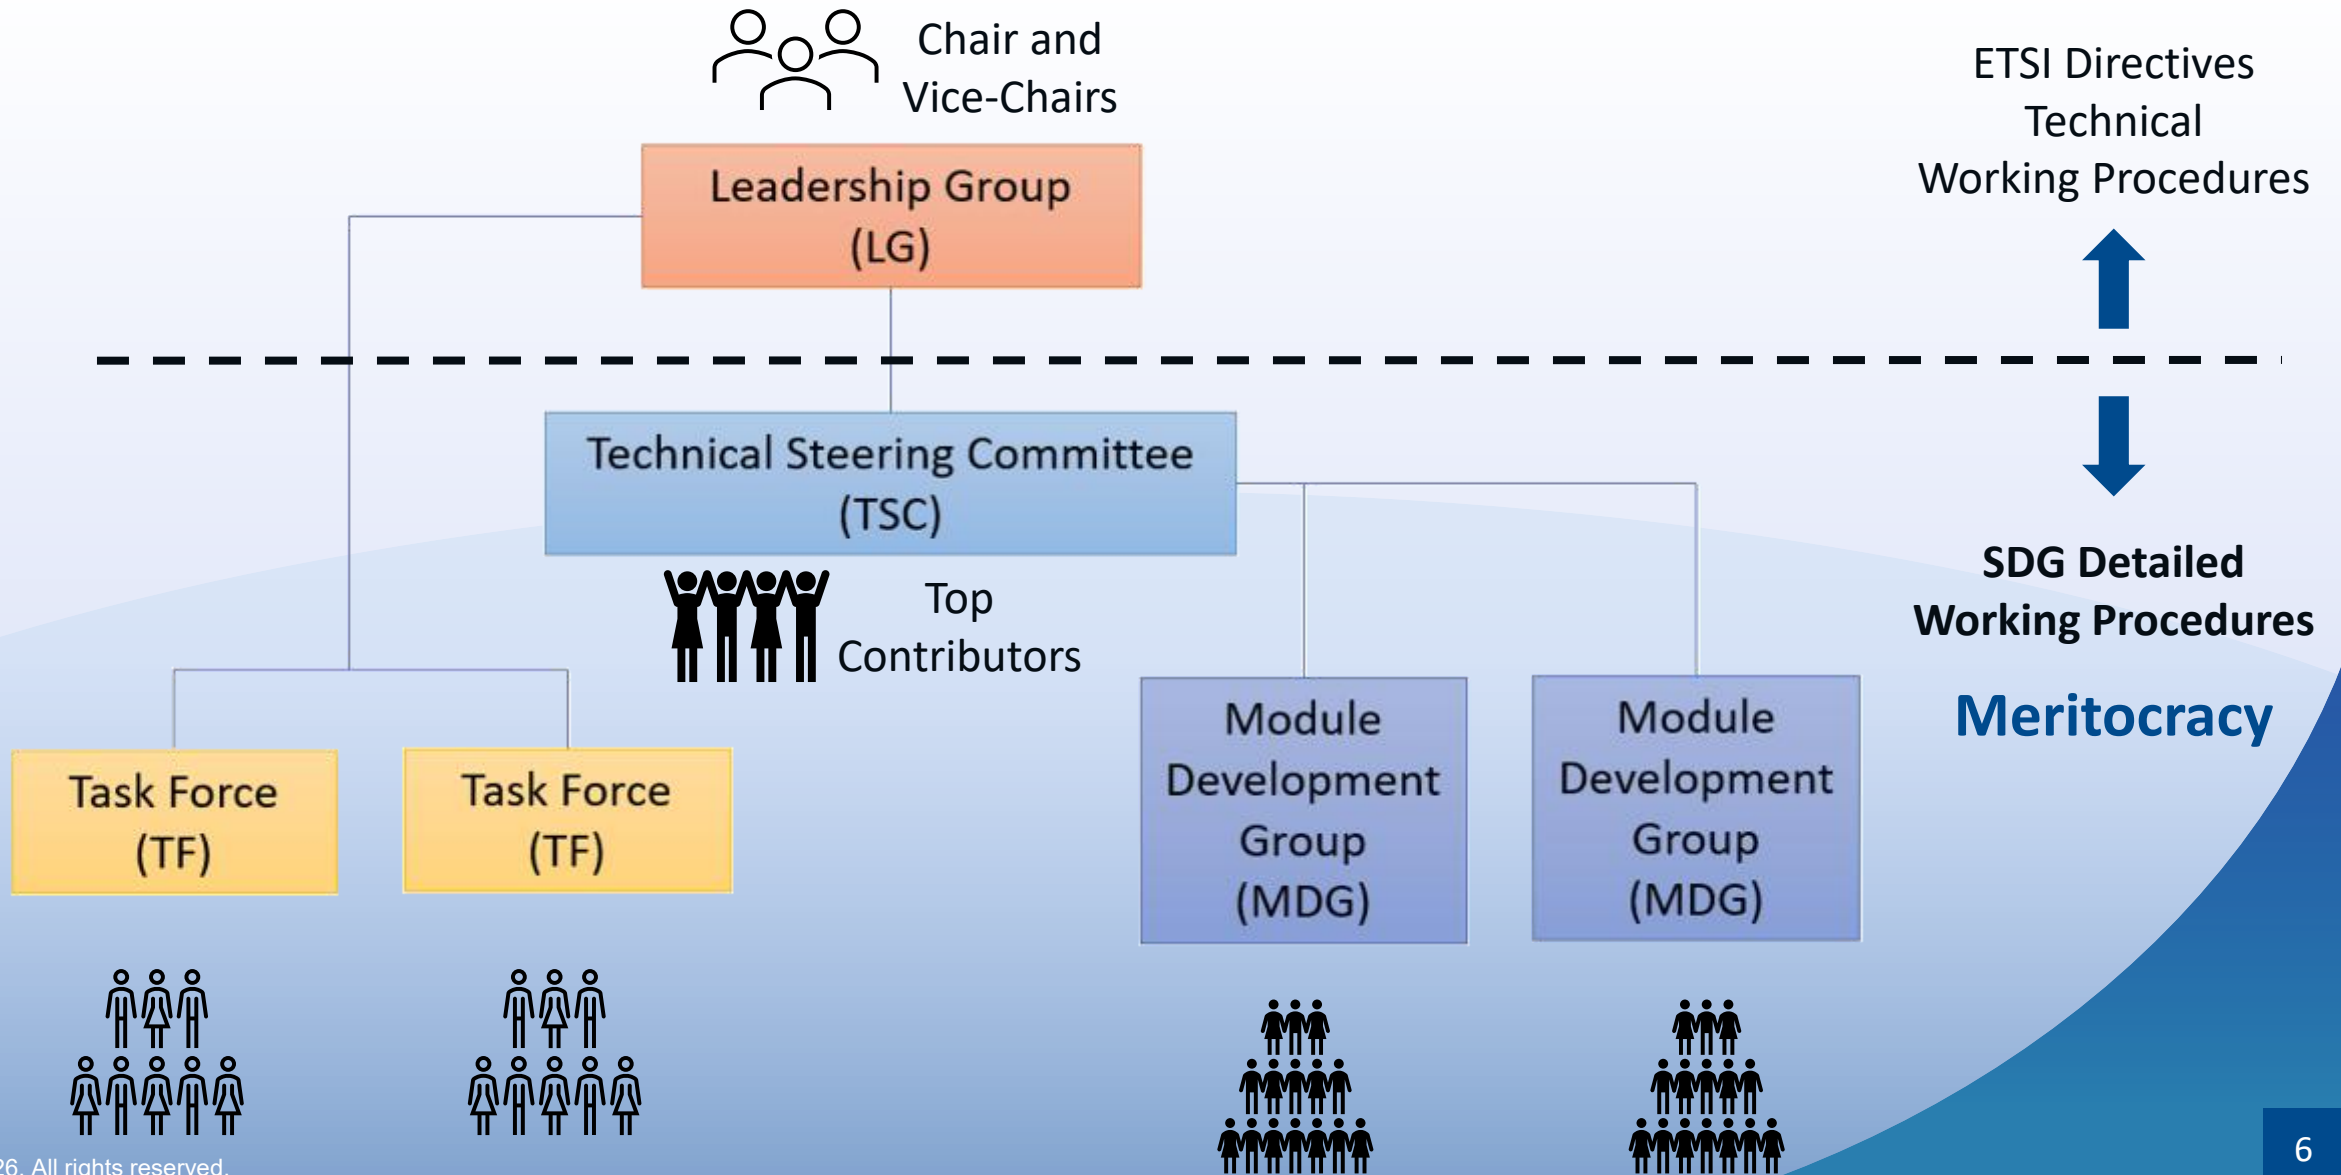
Chair and Vice-Chairs

ETSI Directives Technical Working Procedures

Leadership Group (LG)

Technical Steering Committee (TSC)

Top Contributors

SDG Detailed Working Procedures

Meritocracy

Task Force (TF)

Task Force (TF)

Module Development Group (MDG)

Module Development Group (MDG)

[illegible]26. All rights reserved.

6